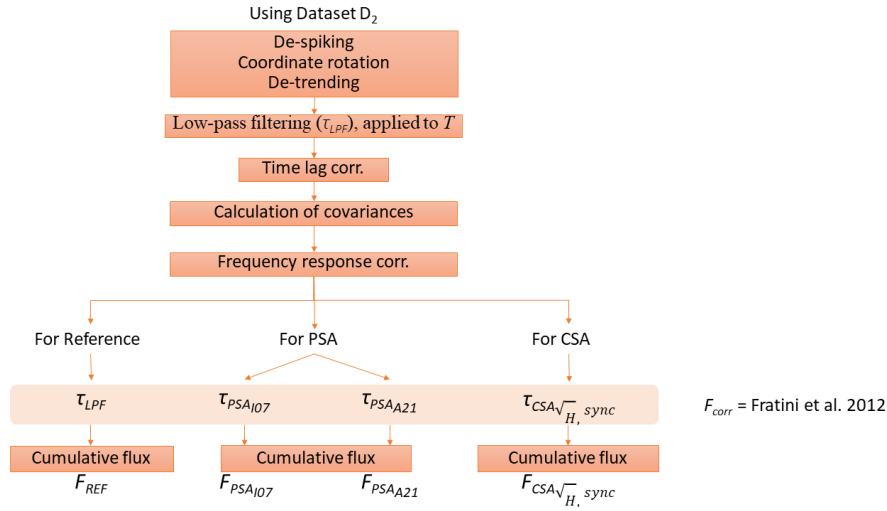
Using Dataset $D_2$

De-spiking
Coordinate rotation
De-trending

Low-pass filtering ($\tau_{LPF}$), applied to $T$

Time lag corr.

Calculation of covariances

Frequency response corr.

For Reference

For PSA

For CSA

$\tau_{LPF}$

$\tau_{PSA_{I07}}$

$\tau_{PSA_{A21}}$

$\tau_{CSA\sqrt{H},\ sync}$

$F_{corr}$ = Fratini et al. 2012

Cumulative flux

$F_{REF}$

Cumulative flux

$F_{PSA_{I07}}$

$F_{PSA_{A21}}$

Cumulative flux

$F_{CSA\sqrt{H},\ sync}$